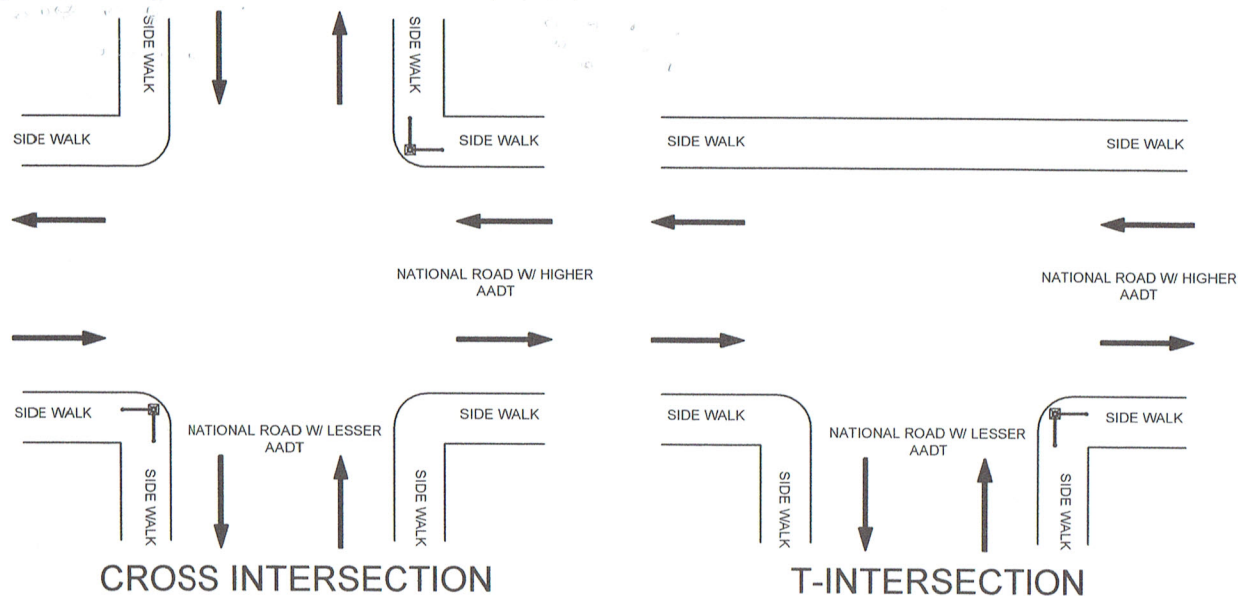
SIDE WALK

SIDE WALK

SIDE WALK

SIDE WALK

NATIONAL ROAD W/ HIGHER AADT

SIDE WALK

SIDE WALK

NATIONAL ROAD W/ LESSER AADT

SIDE WALK

SIDE WALK

CROSS INTERSECTION

SIDE WALK

SIDE WALK

NATIONAL ROAD W/ HIGHER AADT

SIDE WALK

SIDE WALK

NATIONAL ROAD W/ LESSER AADT

SIDE WALK

SIDE WALK

T-INTERSECTION